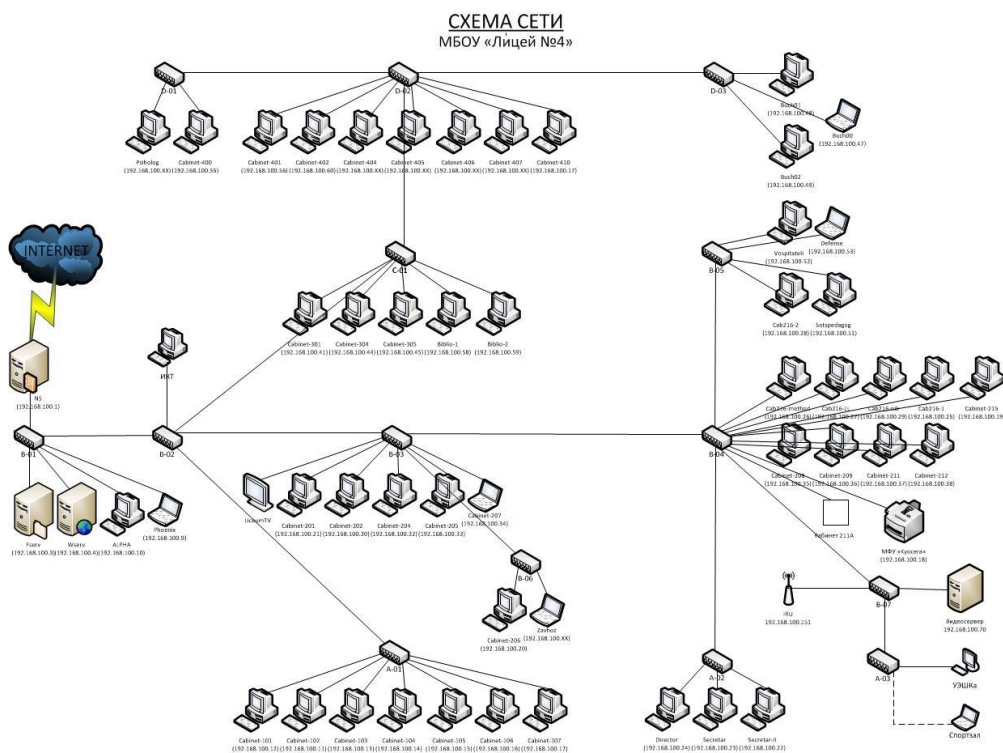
СХЕМА СЕТИ
МБОУ «Лицей №4»

D-01
D-02
D-03

Psholog (192.168.100.XX)
Cabinet-400 (192.168.100.55)
Cabinet-401 (192.168.100.56)
Cabinet-402 (192.168.100.60)
Cabinet-404 (192.168.100.XX)
Cabinet-405 (192.168.100.XX)
Cabinet-406 (192.168.100.XX)
Cabinet-407 (192.168.100.XX)
Cabinet-410 (192.168.100.17)

Buch01 (192.168.100.48)
Buch00 (192.168.100.47)
Buch02 (192.168.100.49)

INTERNET

C-01
Cabinet-301 (192.168.100.41)
Cabinet-304 (192.168.100.44)
Cabinet-305 (192.168.100.45)
Biblio-1 (192.168.100.58)
Biblio-2 (192.168.100.59)

B-05
Vospitateli (192.168.100.52)
Defense (192.168.100.53)
Cab216-2 (192.168.100.28)
Sotspedagog (192.168.100.51)

ИКТ
NS (192.168.100.1)

B-01
B-02
B-03
B-04

Cab216-method (192.168.100.24)
Cab216-L (192.168.100.27)
Cab216-nd (192.168.100.29)
Cab216-1 (192.168.100.25)
Cabinet-215 (192.168.100.19)
Cabinet-208 (192.168.100.35)
Cabinet-209 (192.168.100.36)
Cabinet-211 (192.168.100.37)
Cabinet-212 (192.168.100.38)

Fserv (192.168.100.3)
Wserv (192.168.100.4)
ALPHA (192.168.100.10)
Phoenix (192.168.100.9)

LiceumTV
Cabinet-201 (192.168.100.21)
Cabinet-202 (192.168.100.30)
Cabinet-204 (192.168.100.32)
Cabinet-205 (192.168.100.33)
Cabinet-207 (192.168.100.34)

Кабинет 211А
МФУ «Kyocera» (192.168.100.18)

B-06
Cabinet-206 (192.168.100.20)
Zavhoz (192.168.100.XX)

IRU 192.168.100.151
B-07
Видеосервер 192.168.100.70

A-03
УЭШКа
Спортзал

A-01
A-02

Cabinet-101 (192.168.100.12)
Cabinet-102 (192.168.100.11)
Cabinet-103 (192.168.100.13)
Cabinet-104 (192.168.100.14)
Cabinet-105 (192.168.100.15)
Cabinet-106 (192.168.100.16)
Cabinet-107 (192.168.100.17)

Director (192.168.100.24)
Secretar (192.168.100.23)
Secretar-II (192.168.100.22)